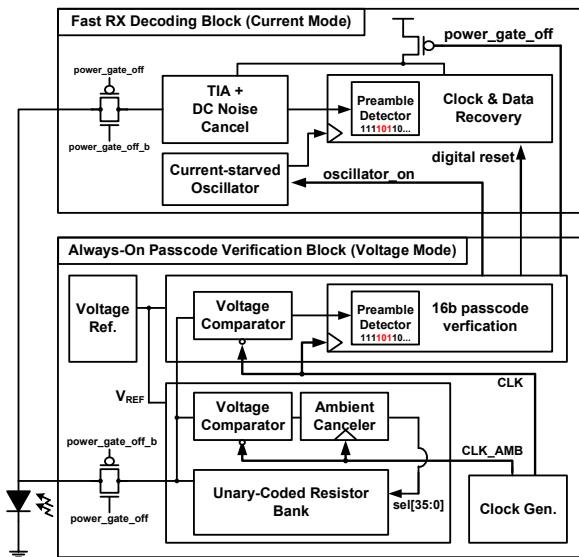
Fast RX Decoding Block (Current Mode)

power_gate_off

power_gate_off

power_gate_off_b

TIA + DC Noise Cancel

Preamble Detector 11110110...

Clock & Data Recovery

Current-starved Oscillator

oscillator_on

digital reset

Always-On Passcode Verification Block (Voltage Mode)

Voltage Ref.

Voltage Comparator

Preamble Detector 11110110...

16b passcode verfication

$V_{REF}$

CLK

Voltage Comparator

Ambient Canceler

power_gate_off_b

CLK_AMB

power_gate_off

Unary-Coded Resistor Bank

sel[35:0]

Clock Gen.